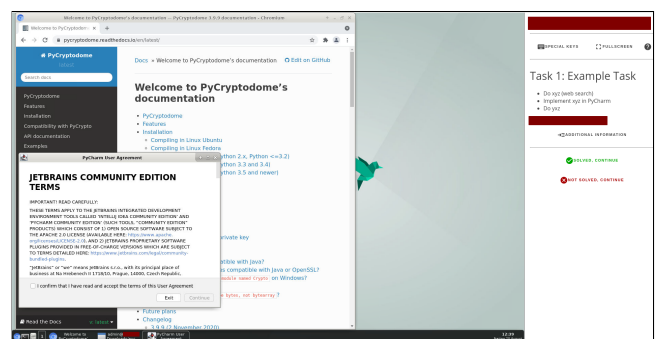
Welcome to PyCryptodome's documentation — PyCryptodome 3.9.9 documentation - Chromium

Welcome to PyCryptodom ×

pycryptodome.readthedocs.io/en/latest/

PyCryptodome
latest

Search docs

PyCryptodome
Features
Installation
Compatibility with PyCrypto
API documentation
Examples

Docs » Welcome to PyCryptodome's documentation

Edit on GitHub

Welcome to PyCryptodome's documentation

- PyCryptodome
- Features
- Installation
  - Compiling in Linux Ubuntu
  - Compiling in Linux Fedora
  - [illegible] ython 2.x, Python <=3.2)
  - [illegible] ython 3.3 and 3.4)
  - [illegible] ython 3.5 and newer)

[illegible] rivate key

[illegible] atible with Java?
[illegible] s compatible with Java or OpenSSL?
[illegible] dule named Crypto on Windows?

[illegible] bytes, not bytearray ?

- Future plans
- Changelog
  - 3.9.9 (2 November 2020)

Read the Docs v: latest

PyCharm User Agreement

JETBRAINS COMMUNITY EDITION TERMS

IMPORTANT! READ CAREFULLY:

THESE TERMS APPLY TO THE JETBRAINS INTEGRATED DEVELOPMENT ENVIRONMENT TOOLS CALLED 'INTELLIJ IDEA COMMUNITY EDITION' AND 'PYCHARM COMMUNITY EDITION' (SUCH TOOLS "COMMUNITY EDITION" PRODUCTS) WHICH CONSIST OF 1) OPEN SOURCE SOFTWARE SUBJECT TO THE APACHE 2.0 LICENSE (AVAILABLE HERE: https://www.apache.org/licenses/LICENSE-2.0), AND 2) JETBRAINS PROPRIETARY SOFTWARE PLUGINS PROVIDED IN FREE-OF-CHARGE VERSIONS WHICH ARE SUBJECT TO TERMS DETAILED HERE: https://www.jetbrains.com/legal/community-bundled-plugins.

"JetBrains" or "we" means JetBrains s.r.o., with its principal place of business at Na Hrebenech II 1718/10, Prague, 14000, Czech Republic,

I confirm that I have read and accept the terms of this User Agreement

Exit Continue

PyCharm User Agreement

12:39

SPECIAL KEYS FULLSCREEN

Task 1: Example Task

- Do xyz (web search)
- Implement xyz in PyCharm
- Do yxz

ADDITIONAL INFORMATION

SOLVED, CONTINUE

NOT SOLVED, CONTINUE